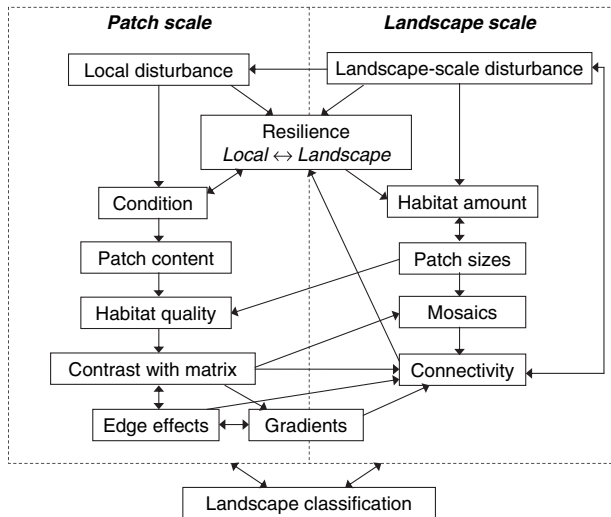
Patch scale

Landscape scale

Local disturbance

Landscape-scale disturbance

Resilience
Local $\leftrightarrow$ Landscape

Condition

Habitat amount

Patch content

Patch sizes

Habitat quality

Mosaics

Contrast with matrix

Connectivity

Edge effects

Gradients

Landscape classification